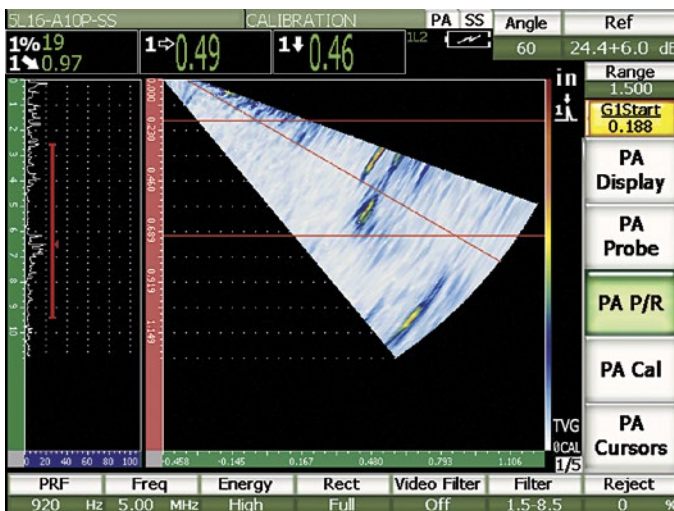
5L16-A10P-SS CALIBRATION PA SS Angle Ref

1%19 1⇨0.49 1⬇0.46 1L2 60 24.4+6.0 dB
1↘0.97

in Range 1.500

G1Start 0.188

PA Display

PA Probe

PA P/R

PA Cal

PA Cursors

TVG
0CAL
1/5

0.000 0.230 0.460 0.689 0.919 1.149

1 2 3 4 5 6 7 8 9 10

0 20 40 60 80 100

-0.458 -0.145 0.167 0.480 0.793 1.106

| PRF | Freq | Energy | Rect | Video Filter | Filter | Reject |
|---|---|---|---|---|---|---|
| 920 Hz | 5.00 MHz | High | Full | Off | 1.5-8.5 | 0 % |